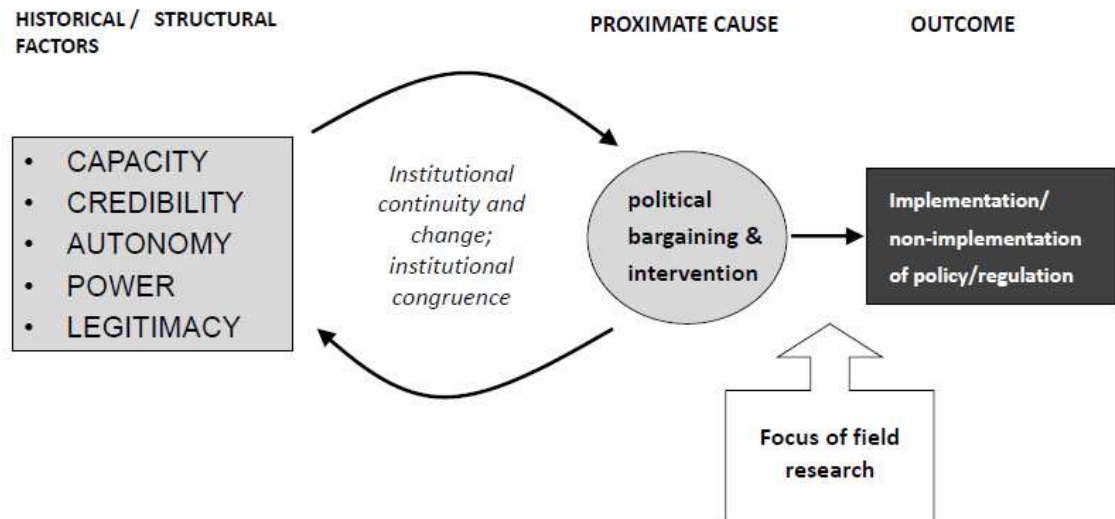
HISTORICAL / STRUCTURAL FACTORS

PROXIMATE CAUSE

OUTCOME

• CAPACITY
• CREDIBILITY
• AUTONOMY
• POWER
• LEGITIMACY

Institutional continuity and change; institutional congruence

political bargaining & intervention

Implementation/ non-implementation of policy/regulation

Focus of field research